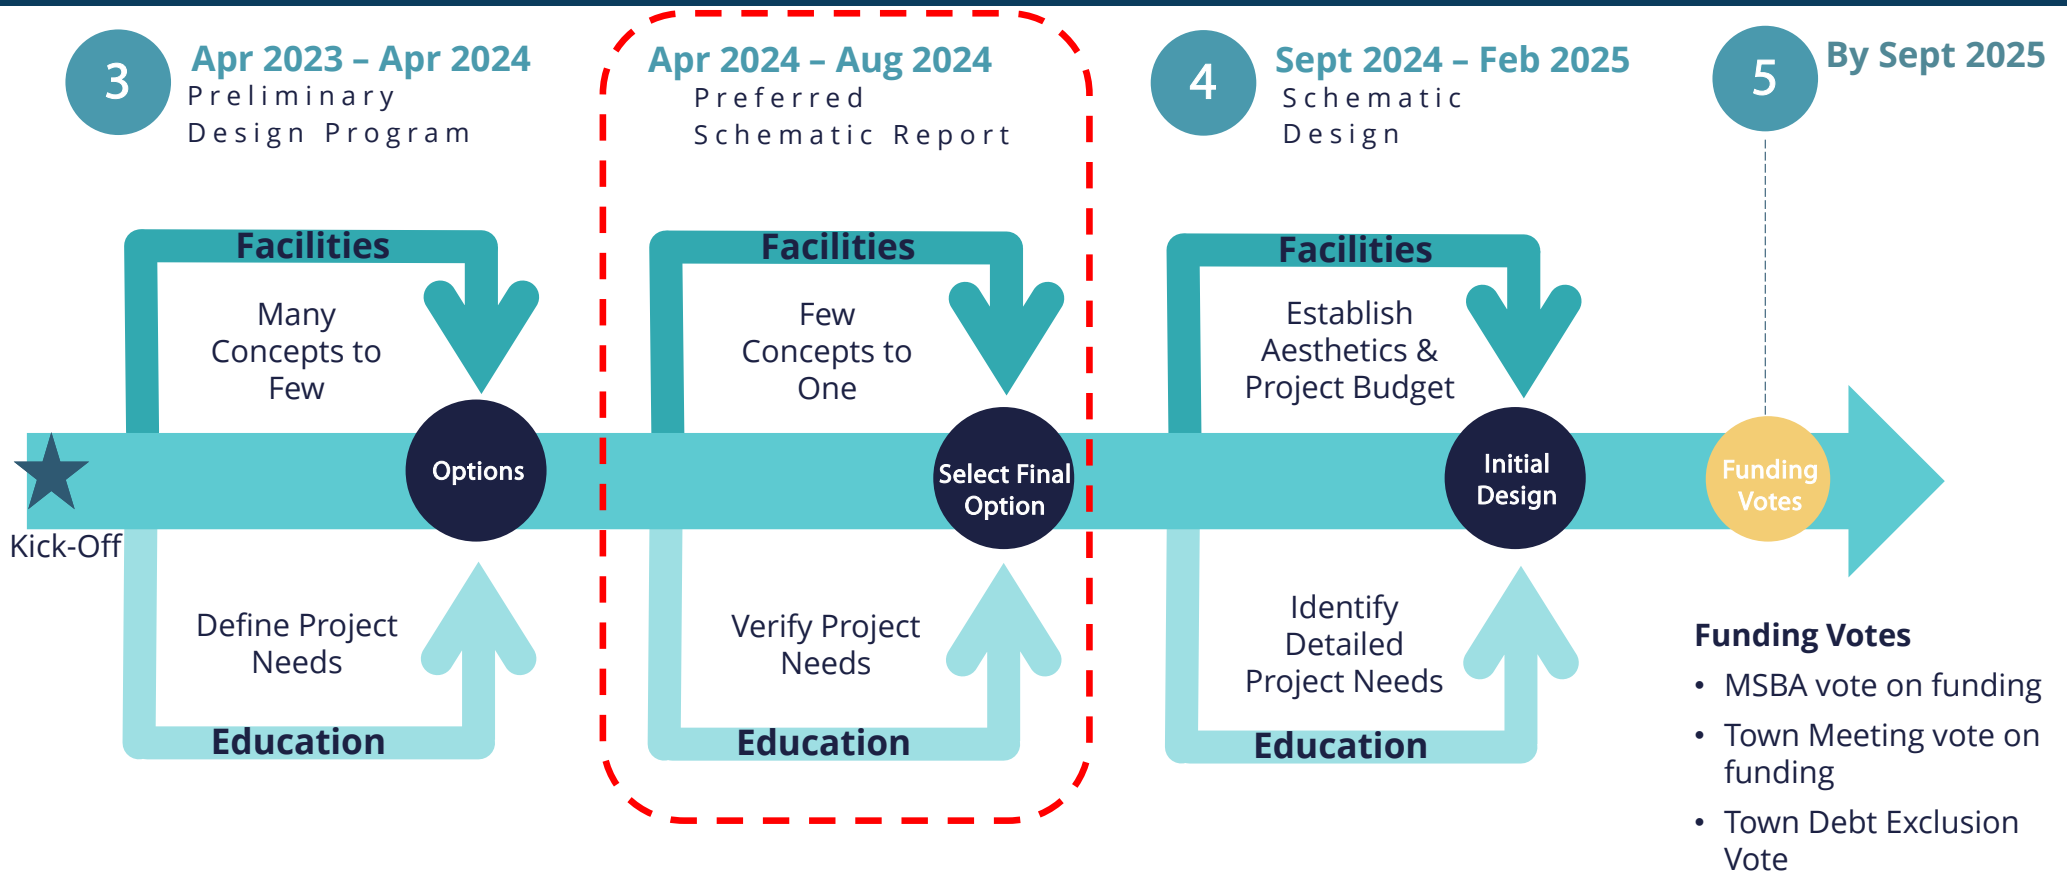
3 Apr 2023 – Apr 2024
Preliminary Design Program

Apr 2024 – Aug 2024
Preferred Schematic Report

4 Sept 2024 – Feb 2025
Schematic Design

5 By Sept 2025

Facilities
Many Concepts to Few

Facilities
Few Concepts to One

Facilities
Establish Aesthetics & Project Budget

Kick-Off

Options

Select Final Option

Initial Design

Funding Votes

Define Project Needs
Education

Verify Project Needs
Education

Identify Detailed Project Needs
Education

Funding Votes
• MSBA vote on funding
• Town Meeting vote on funding
• Town Debt Exclusion Vote